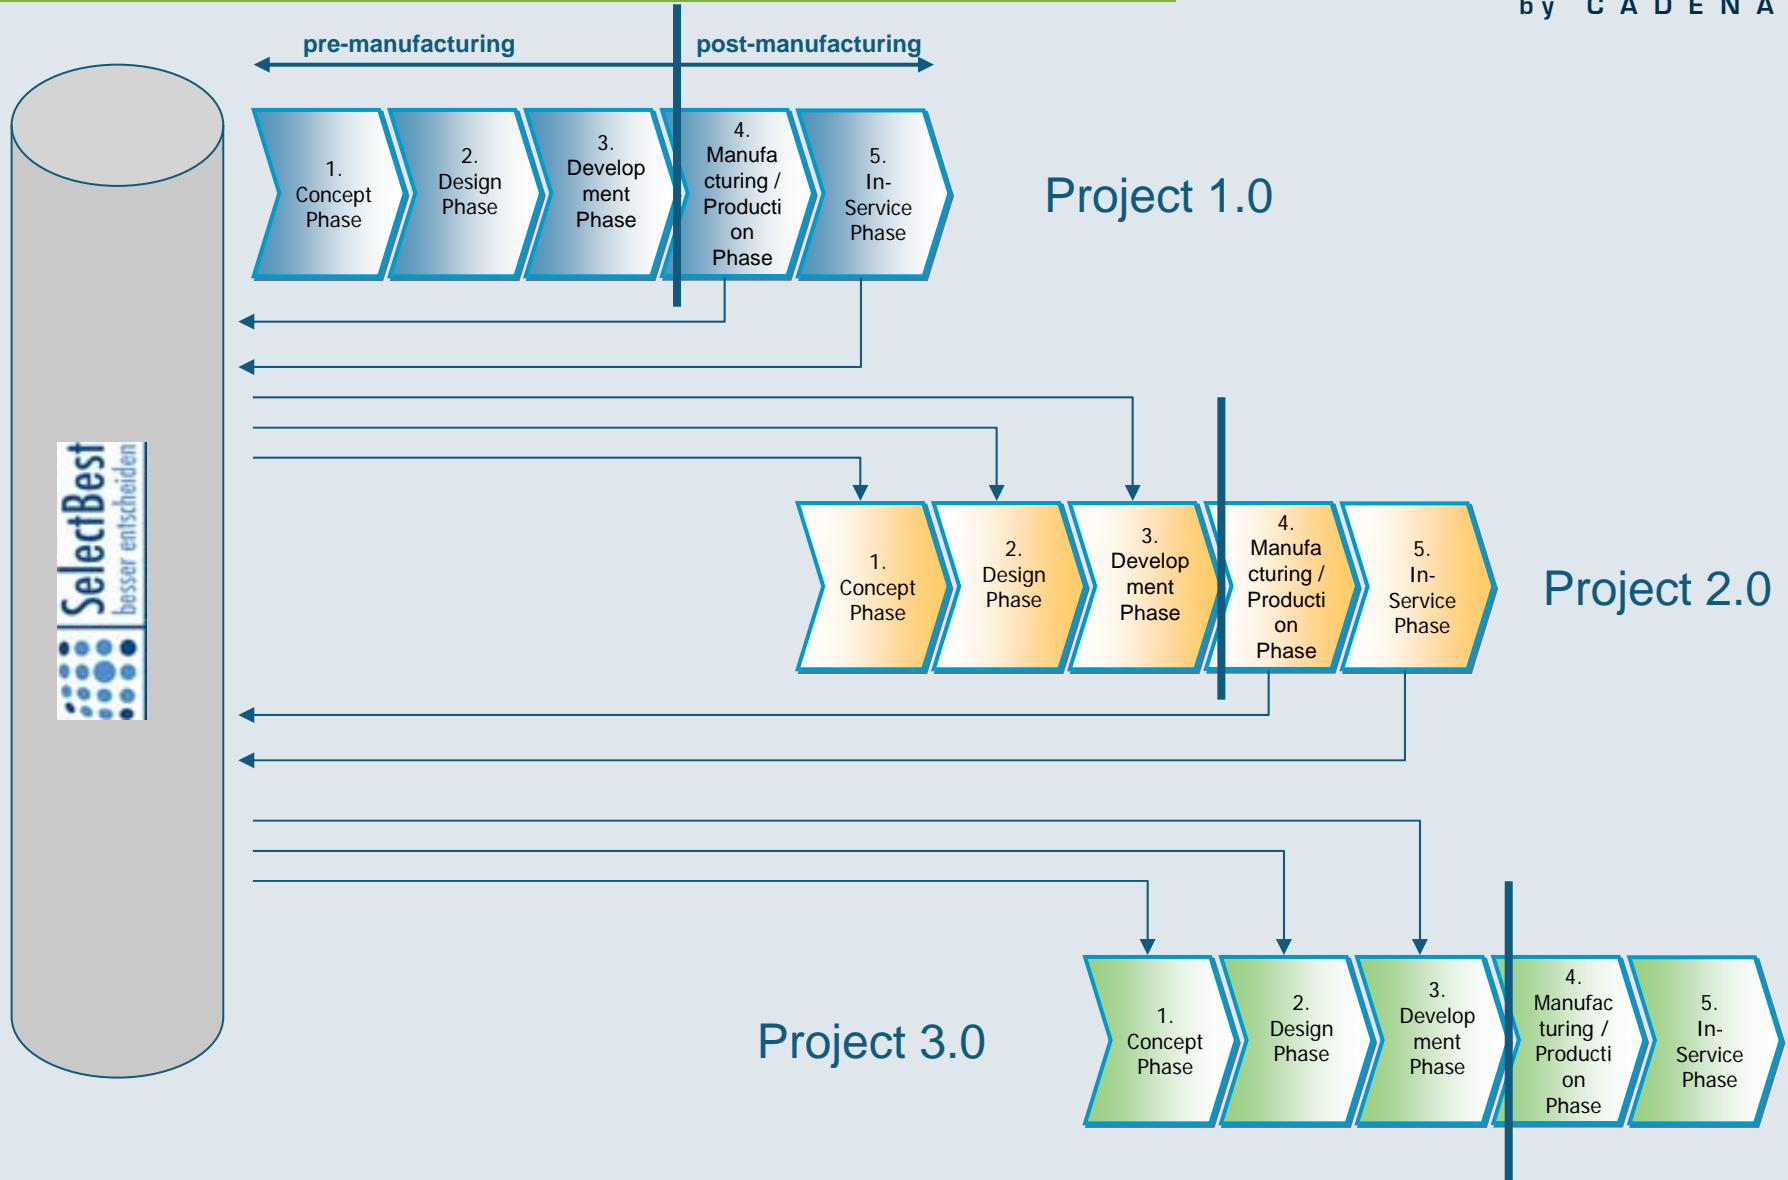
by CADENA

pre-manufacturing

post-manufacturing

SelectBest
besser entscheiden

1. Concept Phase

2. Design Phase

3. Development Phase

4. Manufacturing / Production Phase

5. In-Service Phase

Project 1.0

1. Concept Phase

2. Design Phase

3. Development Phase

4. Manufacturing / Production Phase

5. In-Service Phase

Project 2.0

Project 3.0

1. Concept Phase

2. Design Phase

3. Development Phase

4. Manufacturing / Production Phase

5. In-Service Phase